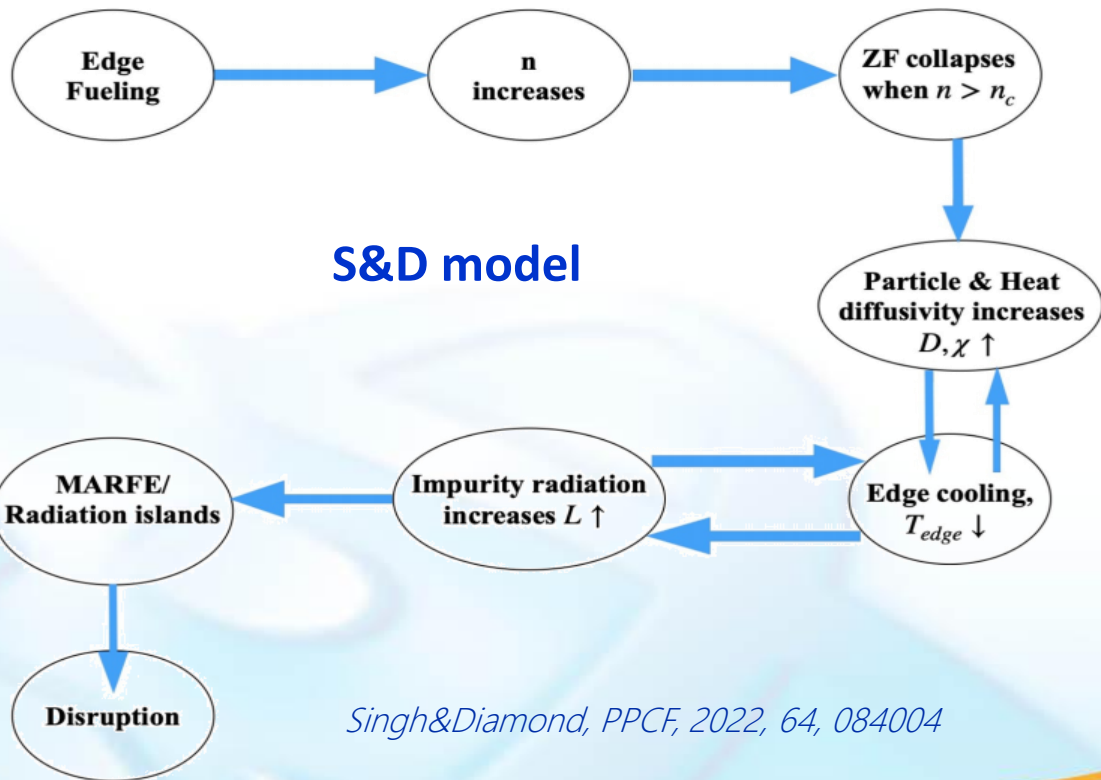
Edge Fueling

n increases

ZF collapses when $n > n_c$

S&D model

Particle & Heat diffusivity increases $D, \chi \uparrow$

Edge cooling, $T_{edge} \downarrow$

Impurity radiation increases $L \uparrow$

MARFE/ Radiation islands

Disruption

Singh&Diamond, PPCF, 2022, 64, 084004